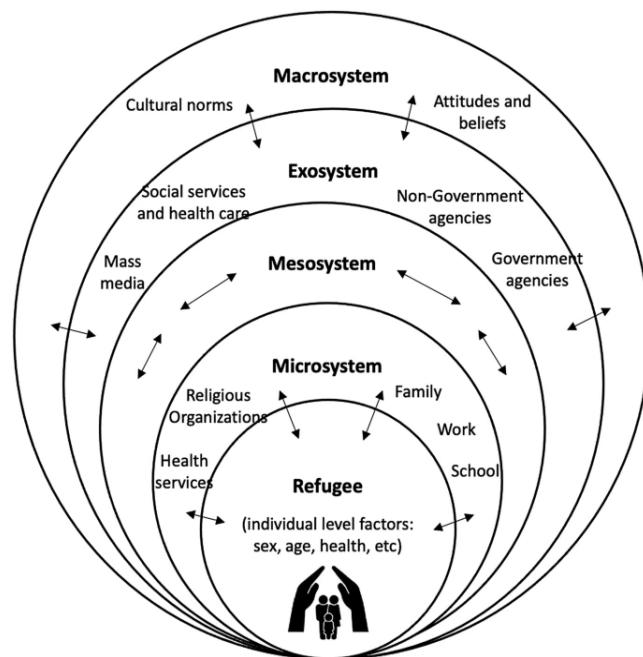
Macrosystem

Cultural norms

Attitudes and beliefs

Exosystem

Social services and health care

Non-Government agencies

Mass media

Mesosystem

Government agencies

Microsystem

Religious Organizations

Family

Work

Health services

School

Refugee

(individual level factors: sex, age, health, etc)